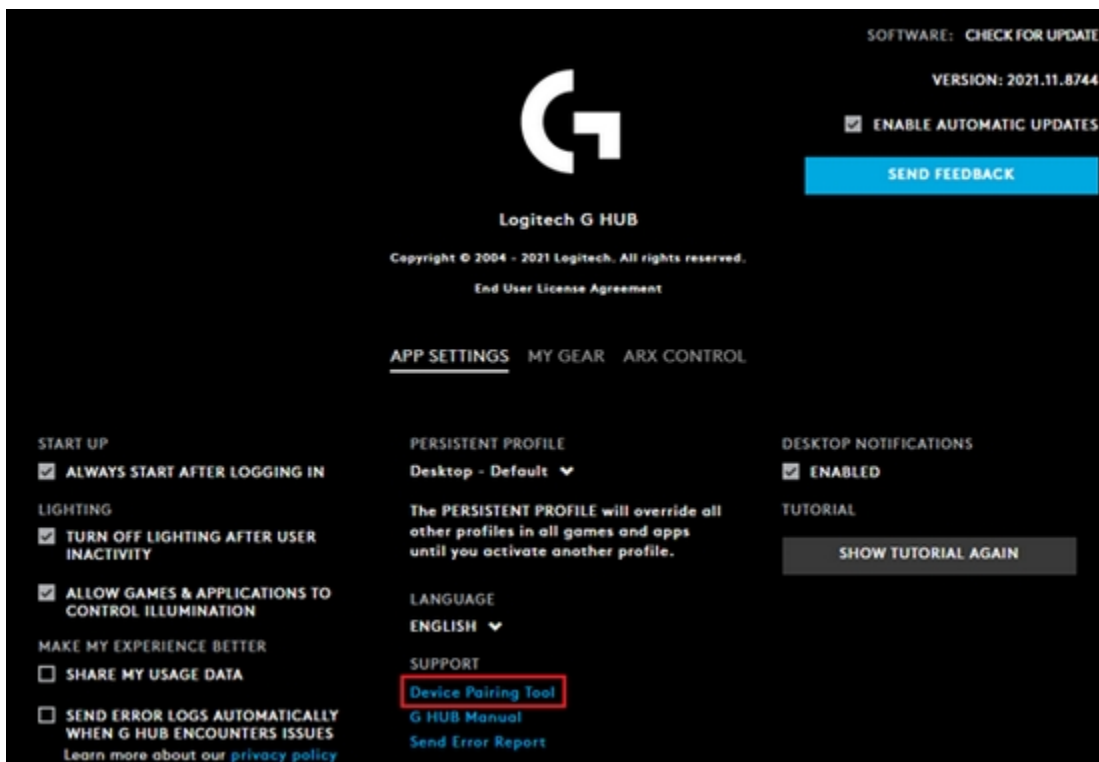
SOFTWARE: CHECK FOR UPDATE

VERSION: 2021.11.8744

ENABLE AUTOMATIC UPDATES

SEND FEEDBACK

Logitech G HUB

Copyright © 2004 - 2021 Logitech. All rights reserved.

End User License Agreement

APP SETTINGS MY GEAR ARX CONTROL

START UP

ALWAYS START AFTER LOGGING IN

LIGHTING

TURN OFF LIGHTING AFTER USER INACTIVITY

ALLOW GAMES & APPLICATIONS TO CONTROL ILLUMINATION

MAKE MY EXPERIENCE BETTER

SHARE MY USAGE DATA

SEND ERROR LOGS AUTOMATICALLY WHEN G HUB ENCOUNTERS ISSUES

Learn more about our privacy policy

PERSISTENT PROFILE

Desktop - Default

The PERSISTENT PROFILE will override all other profiles in all games and apps until you activate another profile.

LANGUAGE

ENGLISH

SUPPORT

Device Pairing Tool

G HUB Manual

Send Error Report

DESKTOP NOTIFICATIONS

ENABLED

TUTORIAL

SHOW TUTORIAL AGAIN